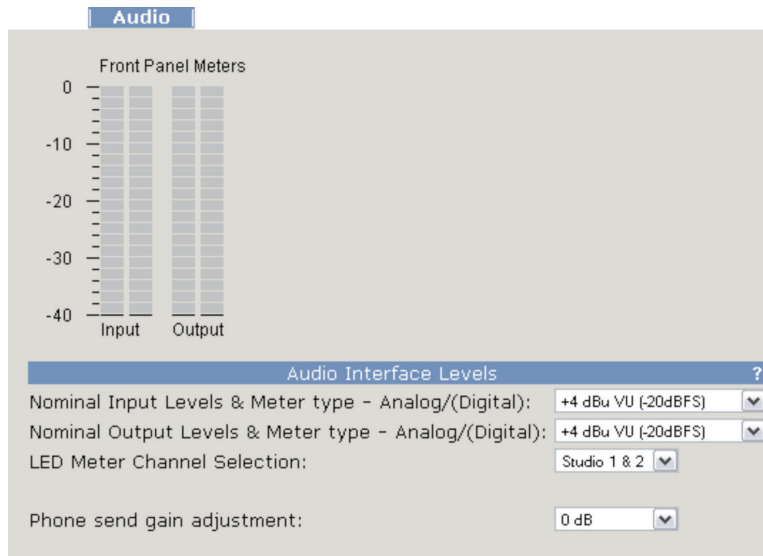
Audio

Front Panel Meters

0

-10

-20

-30

-40

Input Output

Audio Interface Levels ?

Nominal Input Levels & Meter type - Analog/(Digital): +4 dBu VU (-20dBFS)

Nominal Output Levels & Meter type - Analog/(Digital): +4 dBu VU (-20dBFS)

LED Meter Channel Selection: Studio 1 & 2

Phone send gain adjustment: 0 dB